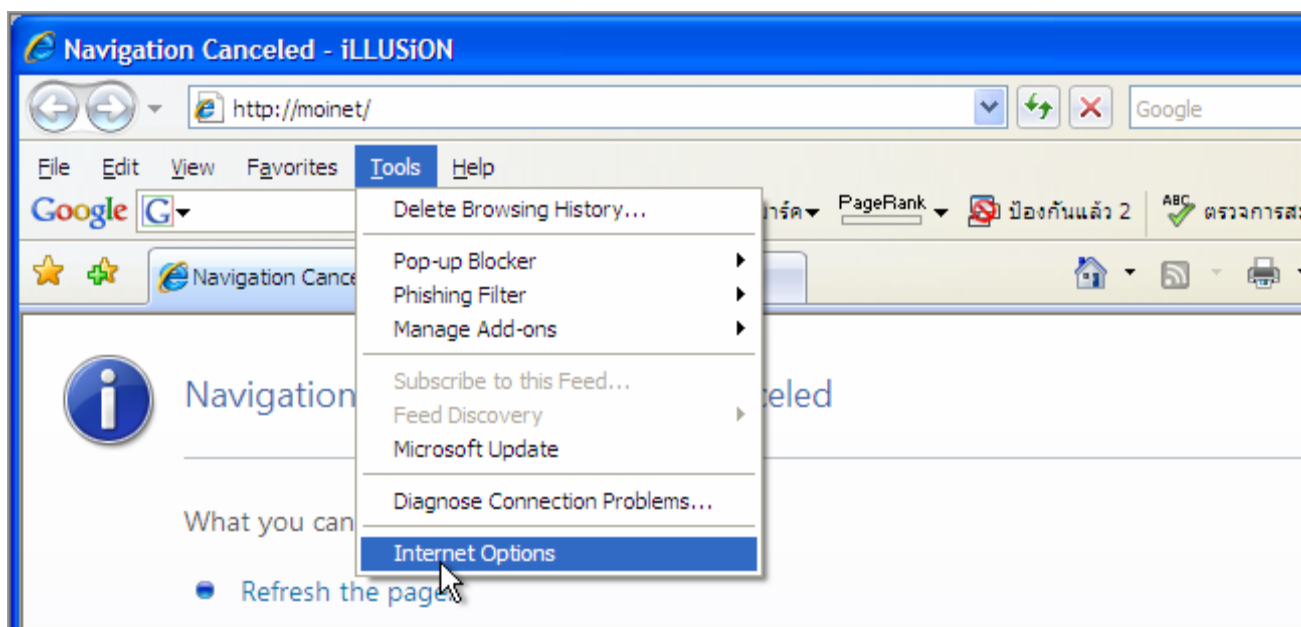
Navigation Canceled - iLLUSiON

http://moinet/

Google

File Edit View Favorites Tools Help

Google G

าร์ด PageRank ป้องกันแล้ว 2 ABC ตรวจการส

Navigation Cance

Delete Browsing History...

Pop-up Blocker
Phishing Filter
Manage Add-ons

Subscribe to this Feed...
Feed Discovery
Microsoft Update

Diagnose Connection Problems...

Internet Options

Navigation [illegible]celed

What you can

Refresh the page